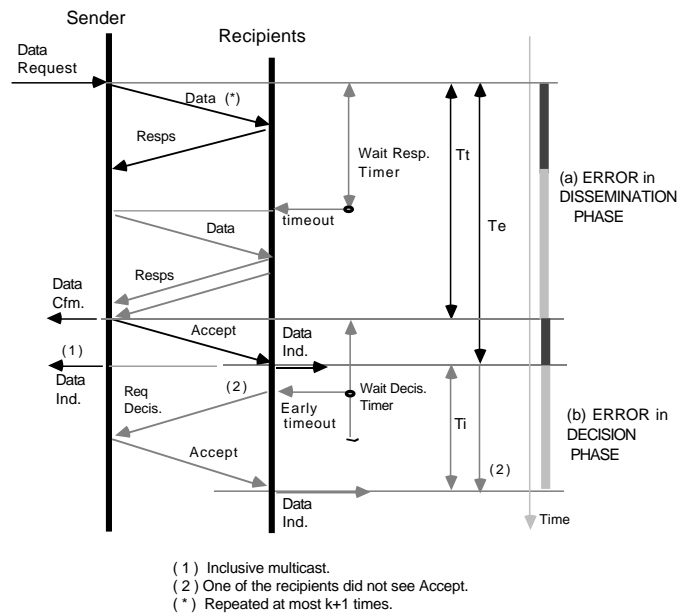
Sender

Recipients

Data Request

Data (*)

Resps

Wait Resp. Timer

timeout

Tt

Te

(a) ERROR in DISSEMINATION PHASE

Data

Resps

Data Cfm.

Accept

Data Ind.

(1)

Data Ind.

Req Decis.

(2)

Wait Decis. Timer

Early timeout

Ti

(b) ERROR in DECISION PHASE

Accept

(2)

Data Ind.

Time

( 1 ) Inclusive multicast.
( 2 ) One of the recipients did not see Accept.
( * ) Repeated at most k+1 times.